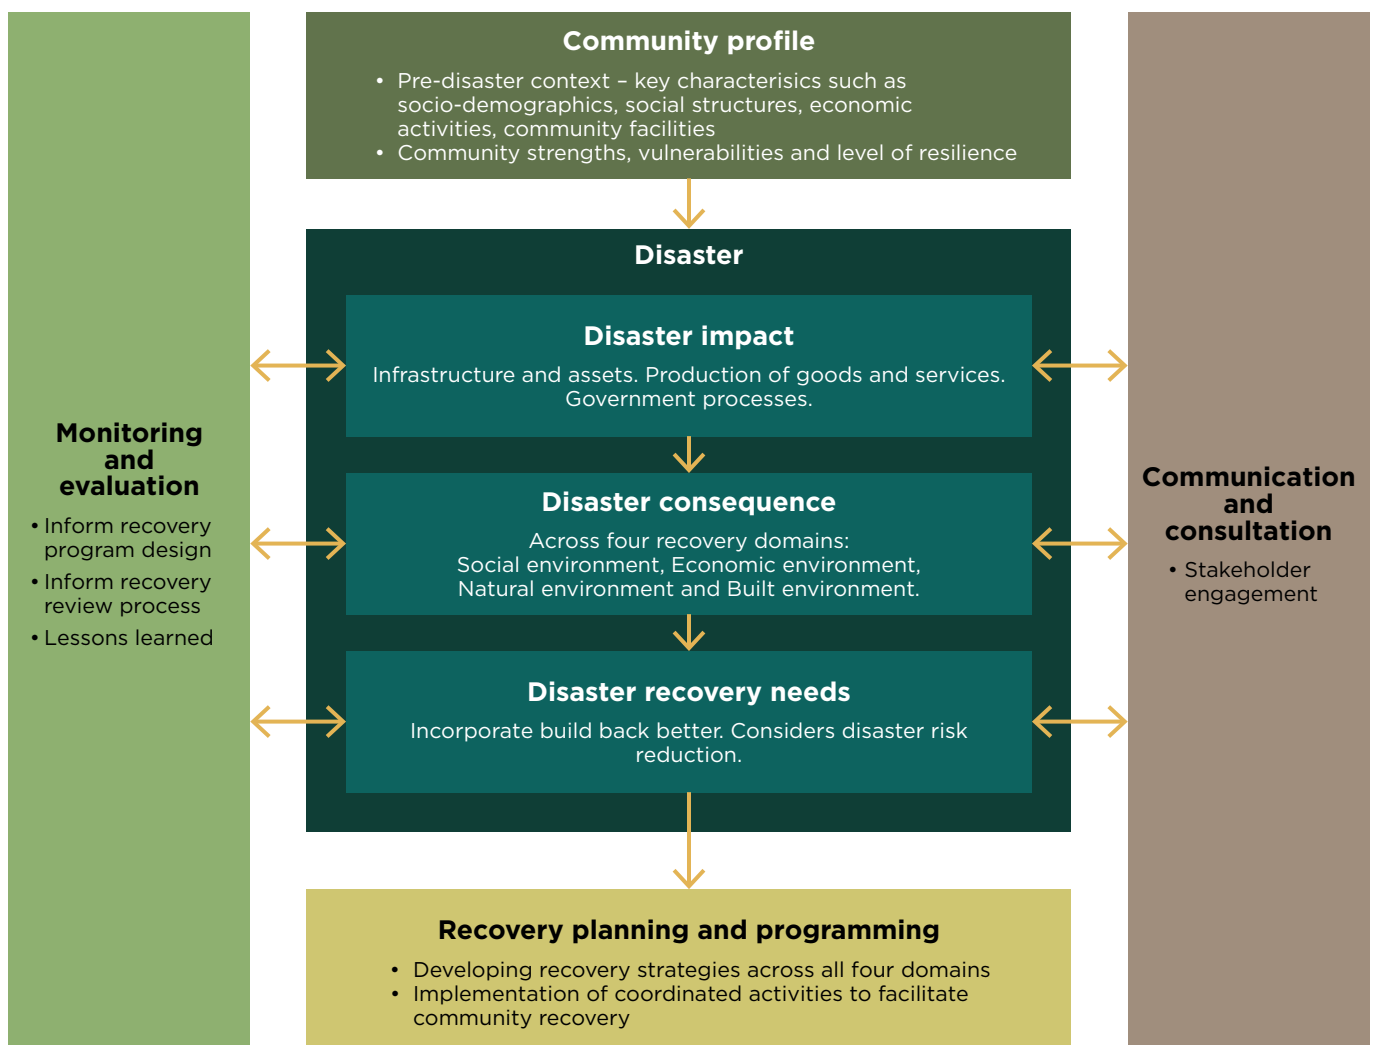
Community profile

- Pre-disaster context – key characterisics such as socio-demographics, social structures, economic activities, community facilities
- Community strengths, vulnerabilities and level of resilience

Disaster

Disaster impact

Infrastructure and assets. Production of goods and services. Government processes.

Disaster consequence

Across four recovery domains: Social environment, Economic environment, Natural environment and Built environment.

Disaster recovery needs

Incorporate build back better. Considers disaster risk reduction.

Recovery planning and programming

- Developing recovery strategies across all four domains
- Implementation of coordinated activities to facilitate community recovery

Monitoring and evaluation

- Inform recovery program design
- Inform recovery review process
- Lessons learned

Communication and consultation

- Stakeholder engagement